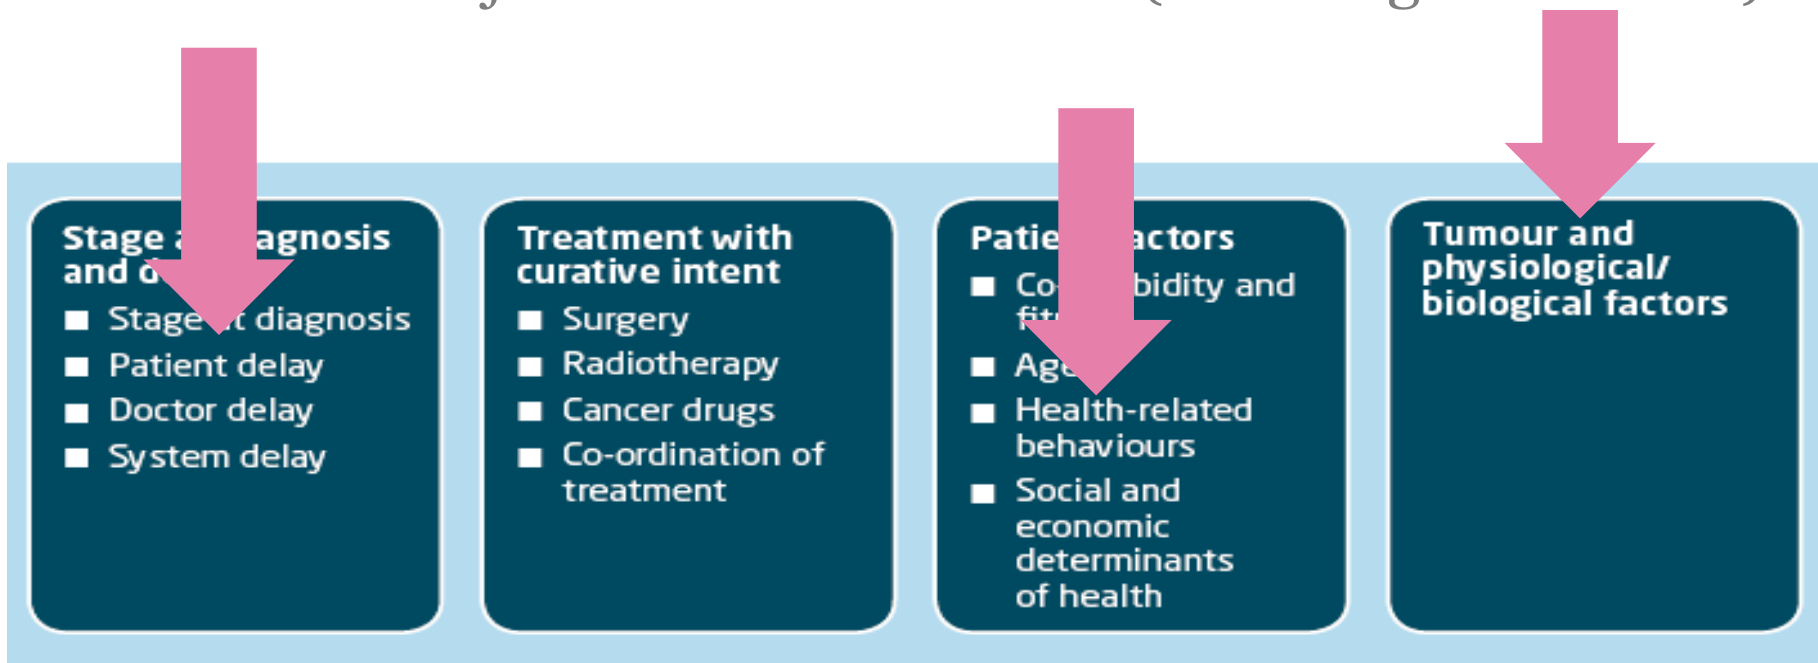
Stage a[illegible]agnosis and d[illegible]
■ Stage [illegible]t diagnosis
■ Patient delay
■ Doctor delay
■ System delay

Treatment with curative intent
■ Surgery
■ Radiotherapy
■ Cancer drugs
■ Co-ordination of treatment

Patie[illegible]actors
■ Co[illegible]bidity and fit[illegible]
■ Ag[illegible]
■ Health-related behaviours
■ Social and economic determinants of health

Tumour and physiological/ biological factors